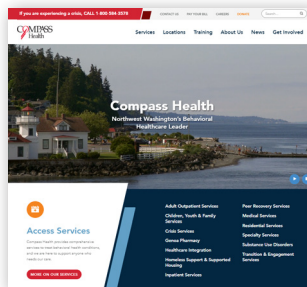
If you are experiencing a crisis, CALL 1-800-584-3578

CONTACT US PAY YOUR BILL CAREERS DONATE Search

COMPASS Health

Services Locations Training About Us News Get Involved

Compass Health
Northwest Washington's Behavioral Healthcare Leader

Access Services

Compass Health provides comprehensive services to meet behavioral health conditions, and we are here to support anyone who needs our care.

MORE ON OUR SERVICES

Adult Outpatient Services
Children, Youth & Family Services
Crisis Services
Genoa Pharmacy
Healthcare Integration
Homeless Support & Supported Housing
Inpatient Services

Peer Recovery Services
Medical Services
Residential Services
Specialty Services
Substance Use Disorders
Transition & Engagement Services